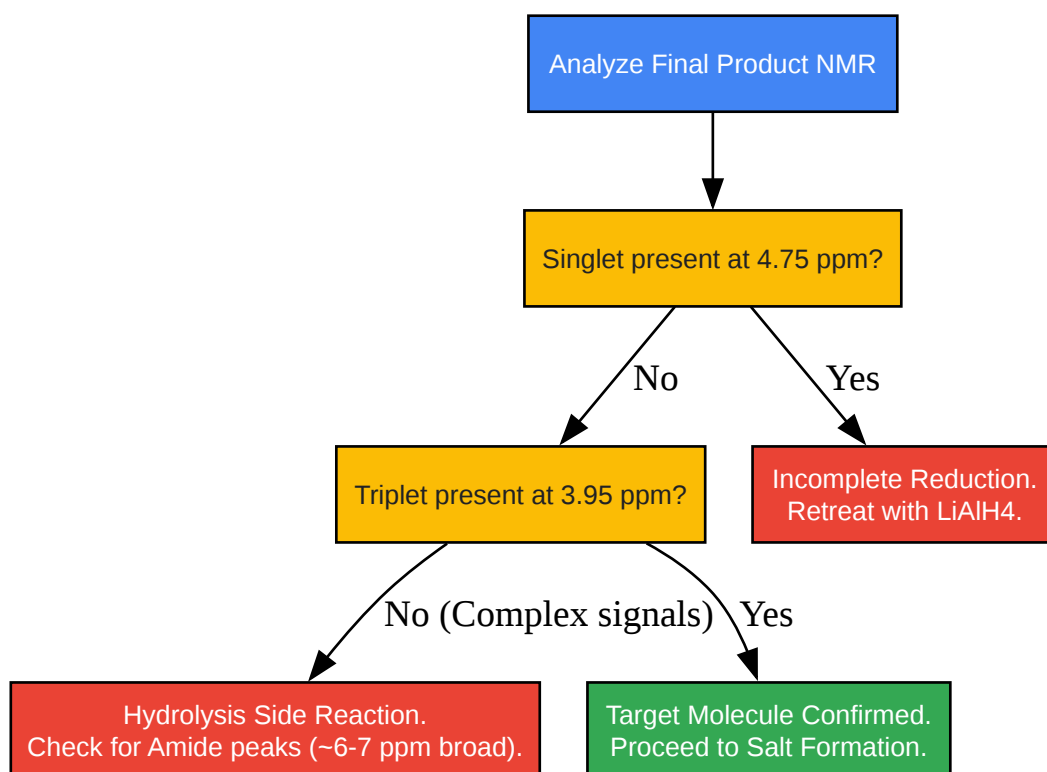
Analyze Final Product NMR

Singlet present at 4.75 ppm?

No

Yes

Triplet present at 3.95 ppm?

Incomplete Reduction. Retreat with LiAlH4.

No (Complex signals)

Yes

Hydrolysis Side Reaction. Check for Amide peaks (~6-7 ppm broad).

Target Molecule Confirmed. Proceed to Salt Formation.